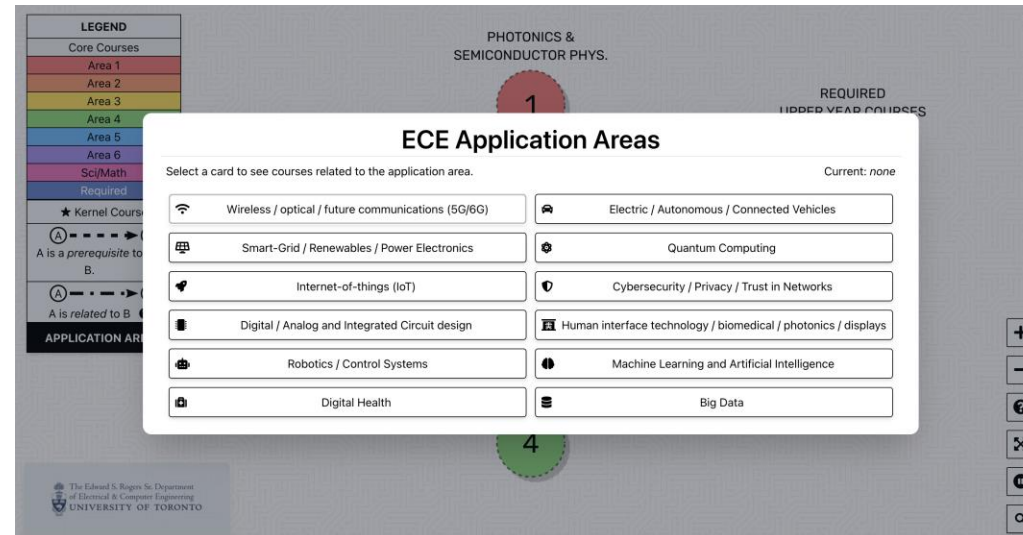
LEGEND
Core Courses
Area 1
Area 2
Area 3
Area 4
Area 5
Area 6
Sci/Math
Required
★ Kernel Course
A is a *prerequisite* to B.
A is *related* to B
APPLICATION AR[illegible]

PHOTONICS & SEMICONDUCTOR PHYS.

1

REQUIRED UPPER YEAR COURSES

ECE Application Areas

Select a card to see courses related to the application area.

Current: *none*

Wireless / optical / future communications (5G/6G)

Electric / Autonomous / Connected Vehicles

Smart-Grid / Renewables / Power Electronics

Quantum Computing

Internet-of-things (IoT)

Cybersecurity / Privacy / Trust in Networks

Digital / Analog and Integrated Circuit design

Human interface technology / biomedical / photonics / displays

Robotics / Control Systems

Machine Learning and Artificial Intelligence

Digital Health

Big Data

4

The Edward S. Rogers Sr. Department of Electrical & Computer Engineering
UNIVERSITY OF TORONTO

+
−